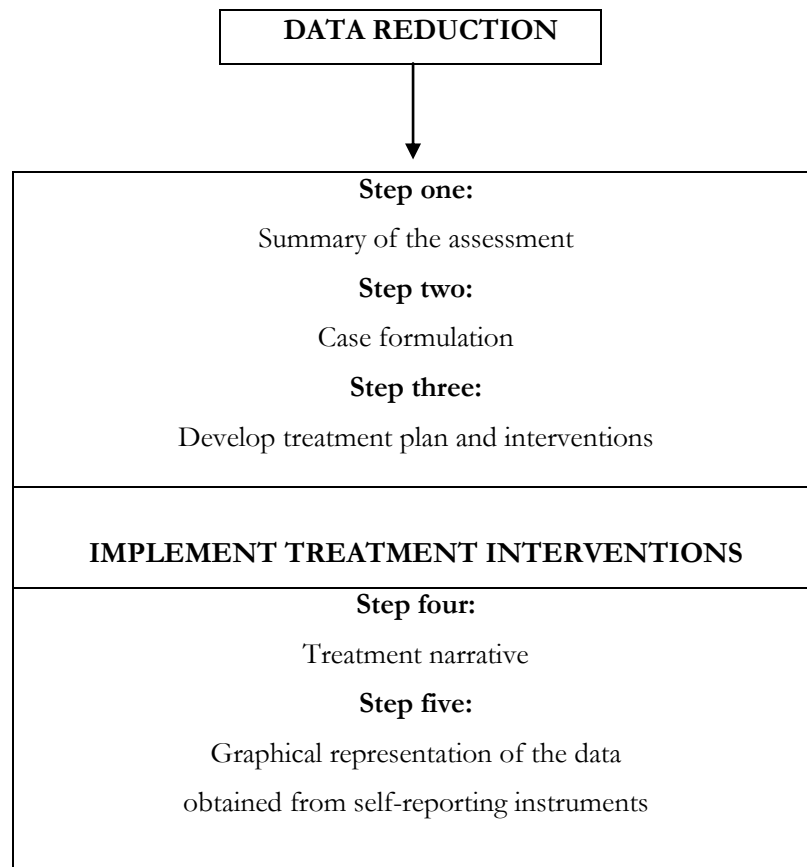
DATA REDUCTION

Step one:

Summary of the assessment

Step two:

Case formulation

Step three:

Develop treatment plan and interventions

IMPLEMENT TREATMENT INTERVENTIONS

Step four:

Treatment narrative

Step five:

Graphical representation of the data obtained from self-reporting instruments